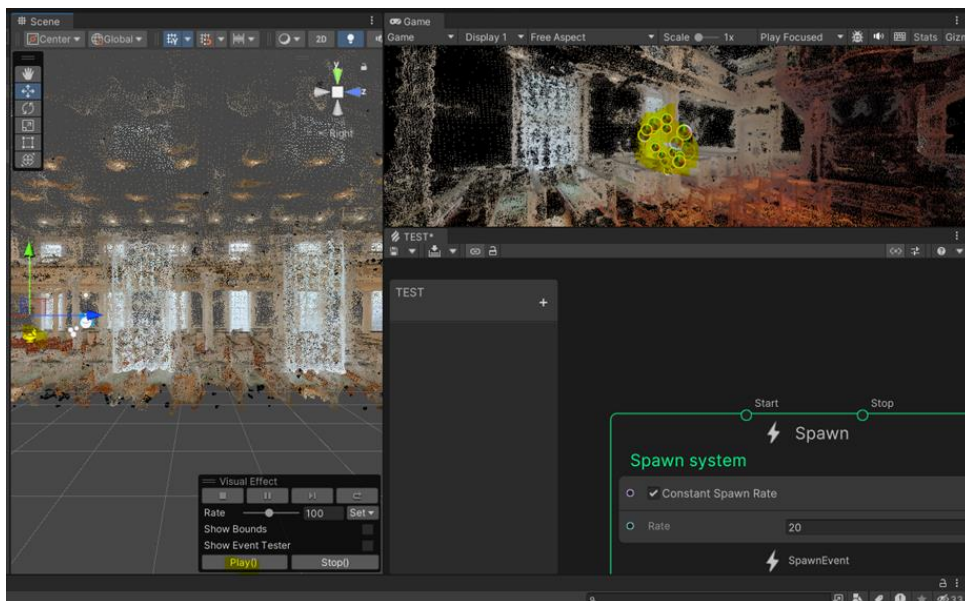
Scene
Center Global 2D
Right

Game
Game Display 1 Free Aspect Scale 1x Play Focused Stats Gizm

TEST*

TEST
+

Start Stop
Spawn
Spawn system
✔ Constant Spawn Rate
Rate 20
SpawnEvent

Visual Effect
Rate 100 Set
Show Bounds
Show Event Tester
Play() Stop()